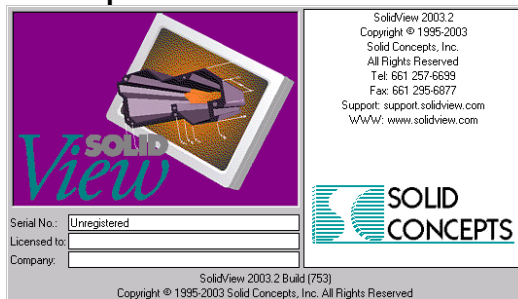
SOLID
View

SolidView 2003.2
Copyright © 1995-2003
Solid Concepts, Inc.
All Rights Reserved
Tel: 661 257-6699
Fax: 661 295-6877
Support: support.solidview.com
WWW: www.solidview.com

SOLID
CONCEPTS

Serial No.: Unregistered
Licensed to:
Company:

SolidView 2003.2 Build (753)
Copyright © 1995-2003 Solid Concepts, Inc. All Rights Reserved